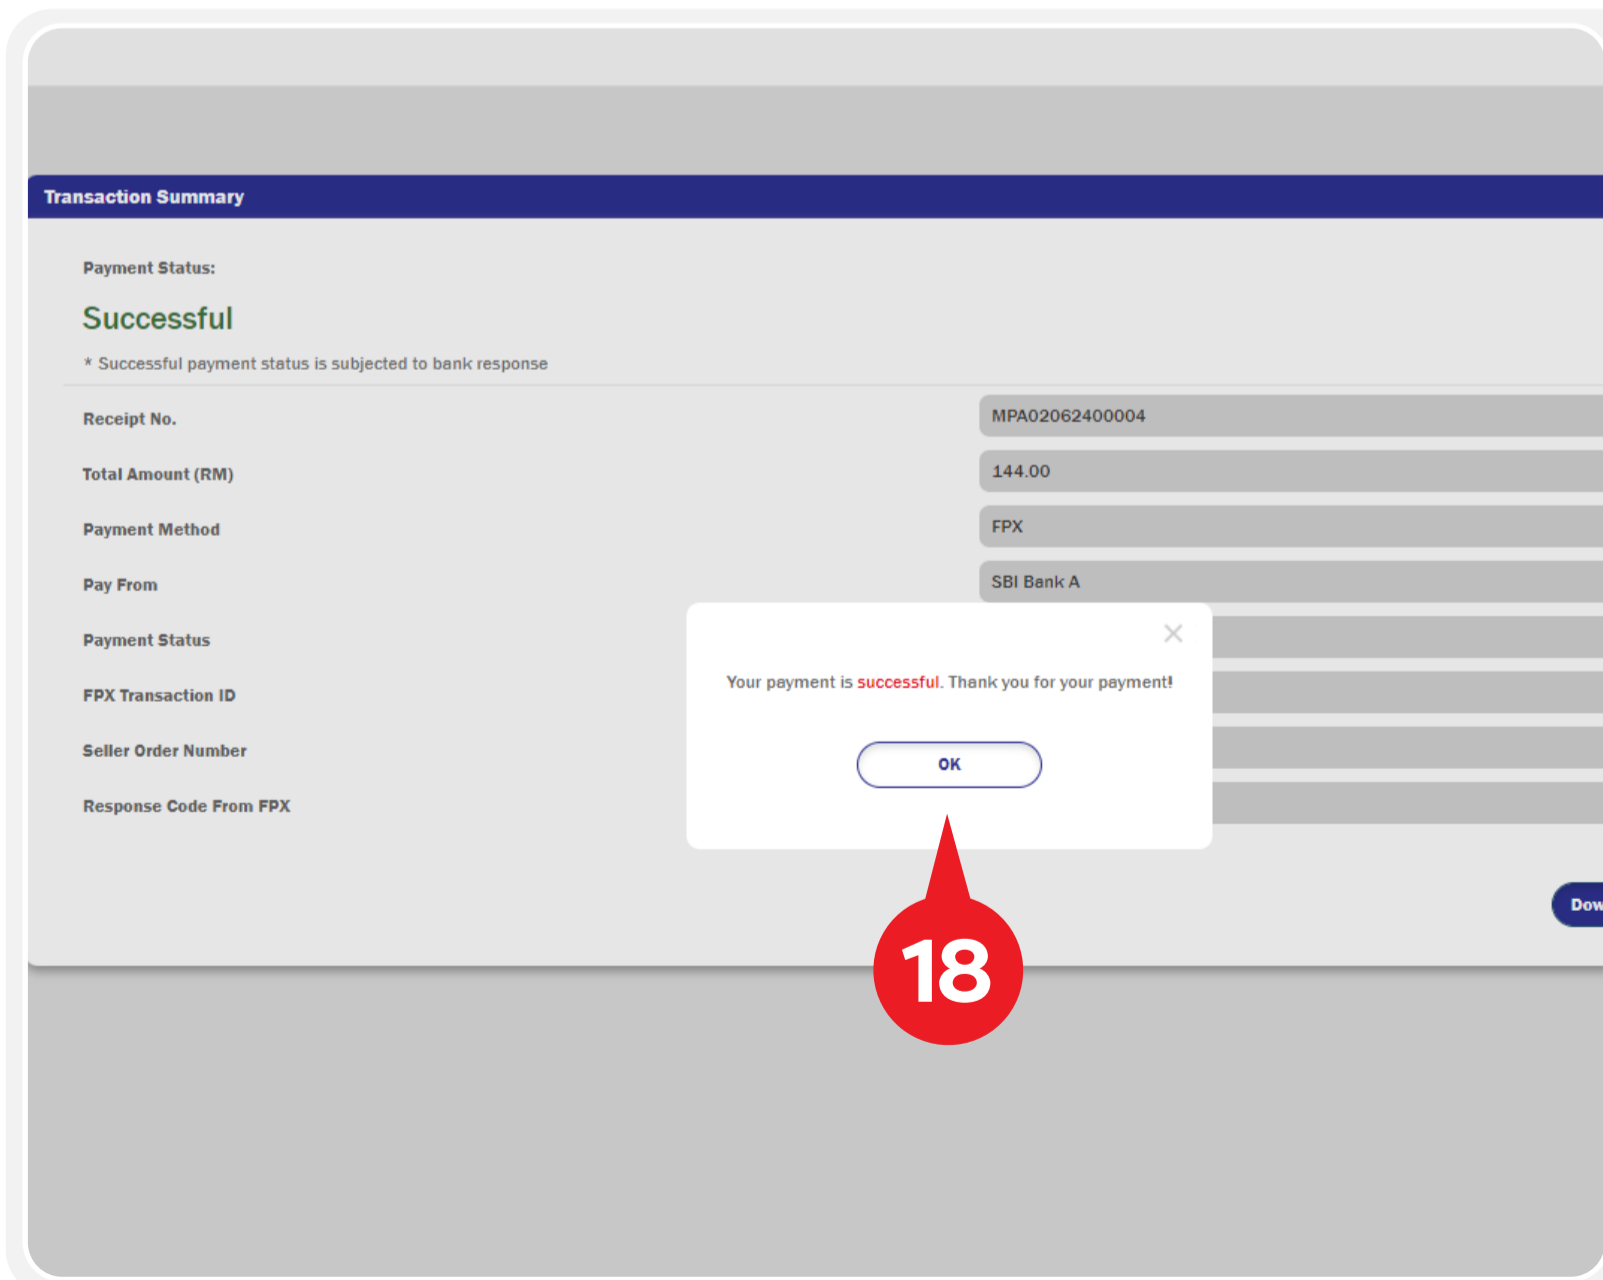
Transaction Summary

Payment Status:

Successful

* Successful payment status is subjected to bank response

| | |
|---|---|
| Receipt No. | MPA02062400004 |
| Total Amount (RM) | 144.00 |
| Payment Method | FPX |
| Pay From | SBI Bank A |
| Payment Status | |
| FPX Transaction ID | |
| Seller Order Number | |
| Response Code From FPX | |

×

Your payment is successful. Thank you for your payment!

OK

Dow

18